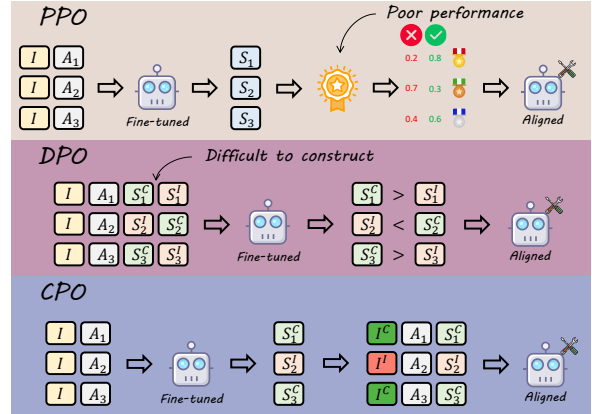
PPO

Poor performance

$I$ $A_1$
$I$ $A_2$
$I$ $A_3$

Fine-tuned

$S_1$
$S_2$
$S_3$

0.2 0.8
0.7 0.3
0.4 0.6

Aligned

DPO

Difficult to construct

$I$ $A_1$ $S_1^C$ $S_1^I$
$I$ $A_2$ $S_2^I$ $S_2^C$
$I$ $A_3$ $S_3^C$ $S_3^I$

Fine-tuned

$S_1^C$ > $S_1^I$
$S_2^I$ < $S_2^C$
$S_3^C$ > $S_3^I$

Aligned

CPO

$I$ $A_1$
$I$ $A_2$
$I$ $A_3$

Fine-tuned

$S_1^C$
$S_2^I$
$S_3^C$

$I^C$ $A_1$ $S_1^C$
$I^I$ $A_2$ $S_2^I$
$I^C$ $A_3$ $S_3^C$

Aligned